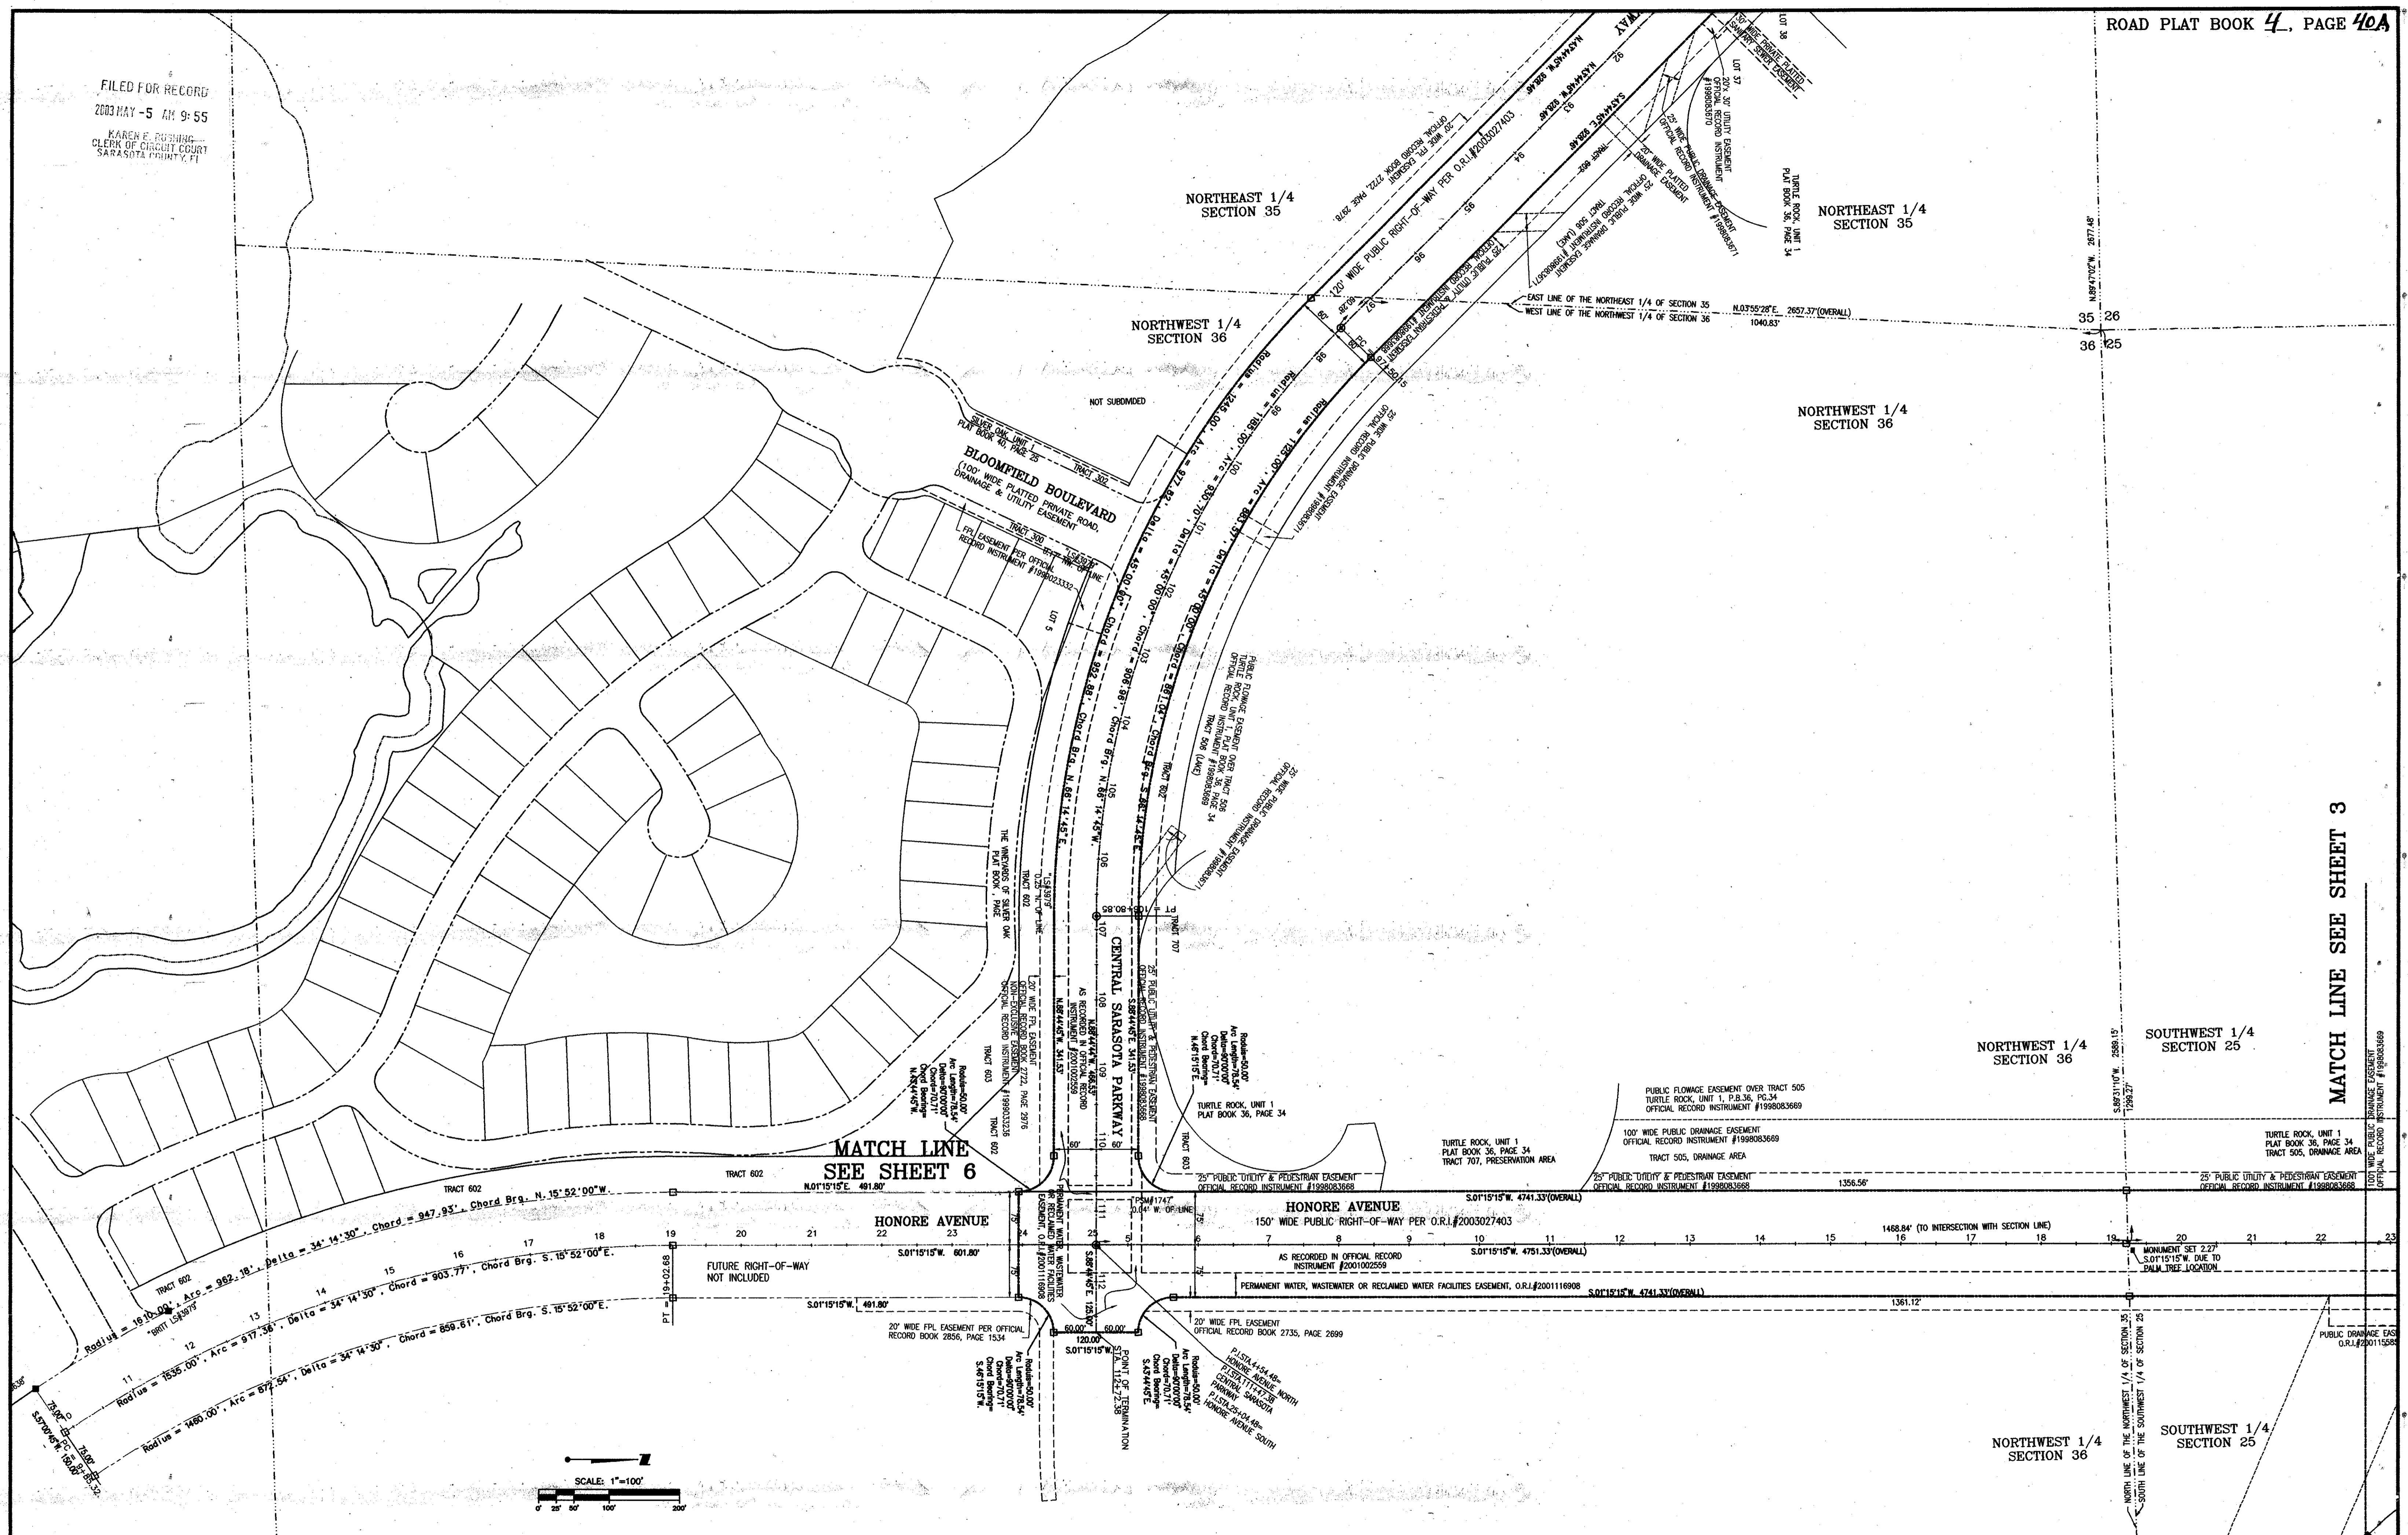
ROAD PLAT BOOK 4, PAGE 40A

FILED FOR RECORD
2003 MAY -5 AM 9:55
KAREN E. RUSHING
CLERK OF CIRCUIT COURT
SARASOTA COUNTY, FL

NORTHEAST 1/4
SECTION 35

NORTHEAST 1/4
SECTION 35

NORTHWEST 1/4
SECTION 36

NORTHWEST 1/4
SECTION 36

NOT SUBDIVIDED

SILVER OAK UNIT 1
PLAT BOOK 40, PAGE 25

TRACT 302

BLOOMFIELD BOULEVARD
(100' WIDE PLATTED PRIVATE ROAD, DRAINAGE & UTILITY EASEMENT)

TRACT 300

FPL EASEMENT PER OFFICIAL RECORD INSTRUMENT #1998023332

LOT 5

120' WIDE PUBLIC RIGHT-OF-WAY PER O.R.I.#2003027403

20' WIDE FPL EASEMENT OFFICIAL RECORD BOOK 2722, PAGE 2976

LOT 36

LOT 37

20' WIDE PRIVATE PLATTED SANITARY SEWER EASEMENT

20'X 30' UTILITY EASEMENT OFFICIAL RECORD INSTRUMENT #1998083670

25' WIDE PUBLIC DRAINAGE EASEMENT OFFICIAL RECORD INSTRUMENT #1998083671

TURTLE ROCK, UNIT 1
PLAT BOOK 36, PAGE 34

EAST LINE OF THE NORTHEAST 1/4 OF SECTION 35
WEST LINE OF THE NORTHWEST 1/4 OF SECTION 36

N.03°55'28"E. 2657.37'(OVERALL)
1040.83'

N.89°47'02"W. 2677.48'

35 26
36 25

Radius = 1245.00', Arc = 977.82', Delta = 45°00'00", Chord = 952.88', Chord Brg. N.66°14'45"E.

Radius = 1185.00', Arc = 930.70', Delta = 45°00'00", Chord = 906.96', Chord Brg. N.66°14'45"E.

Radius = 1125.00', Arc = 883.57', Delta = 45°00'00", Chord = 861.04', Chord Brg. S.66°14'45"W.

N.43°44'45"W. 928.48'
S.43°44'45"E. 928.48'

PUBLIC FLOWAGE EASEMENT OVER TRACT 506
TURTLE ROCK, UNIT 1, PLAT BOOK 36, PAGE 34
OFFICIAL RECORD INSTRUMENT #1998083669
TRACT 506 (LAKE)

25' WIDE PUBLIC DRAINAGE EASEMENT OFFICIAL RECORD INSTRUMENT #1998083671

THE VINEYARDS OF SILVER OAK
PLAT BOOK, PAGE

TRACT 602

TRACT 707

CENTRAL SARASOTA PARKWAY

PT = 108+80.85

25' PUBLIC UTILITY & PEDESTRIAN EASEMENT OFFICIAL RECORD INSTRUMENT #1998083668

AS RECORDED IN OFFICIAL RECORD INSTRUMENT #2001002559

20' WIDE FPL EASEMENT OFFICIAL RECORD BOOK 2722, PAGE 2976
NON-EXCLUSIVE EASEMENT OFFICIAL RECORD INSTRUMENT #1998013236

TRACT 603

Radius=50.00'
Arc Length=78.54'
Delta=90°00'00"
Chord=70.71'
Chord Bearing N.46°15'15"E.

Radius=50.00'
Arc Length=78.54'
Delta=90°00'00"
Chord=70.71'
Chord Bearing N.43°44'45"W.

TURTLE ROCK, UNIT 1
PLAT BOOK 36, PAGE 34

MATCH LINE
SEE SHEET 6

TRACT 602

N.01°15'15"E. 491.80'

HONORE AVENUE

HONORE AVENUE
150' WIDE PUBLIC RIGHT-OF-WAY PER O.R.I.#2003027403

PSM #1747
0.04' W. OF LINE

S.01°15'15"W. 4741.33'(OVERALL)
S.01°15'15"W. 4751.33'(OVERALL)
S.01°15'15"W. 4741.33'(OVERALL)

AS RECORDED IN OFFICIAL RECORD INSTRUMENT #2001002559

PERMANENT WATER, WASTEWATER OR RECLAIMED WATER FACILITIES EASEMENT, O.R.I.#2001116908

PUBLIC FLOWAGE EASEMENT OVER TRACT 505
TURTLE ROCK, UNIT 1, P.B.36, PG.34
OFFICIAL RECORD INSTRUMENT #1998083669

100' WIDE PUBLIC DRAINAGE EASEMENT OFFICIAL RECORD INSTRUMENT #1998083669

TRACT 505, DRAINAGE AREA

TURTLE ROCK, UNIT 1
PLAT BOOK 36, PAGE 34
TRACT 707, PRESERVATION AREA

25' PUBLIC UTILITY & PEDESTRIAN EASEMENT OFFICIAL RECORD INSTRUMENT #1998083668

1356.56'

1468.84' (TO INTERSECTION WITH SECTION LINE)

1361.12'

MONUMENT SET 2.27'
S.01°15'15"W. DUE TO PALM TREE LOCATION

NORTHWEST 1/4
SECTION 36

SOUTHWEST 1/4
SECTION 25

NORTHWEST 1/4
SECTION 36

SOUTHWEST 1/4
SECTION 25

MATCH LINE SEE SHEET 3

S.89°31'10"W. 2589.15'
1299.27'

100' WIDE PUBLIC DRAINAGE EASEMENT OFFICIAL RECORD INSTRUMENT #1998083669

TURTLE ROCK, UNIT 1
PLAT BOOK 36, PAGE 34
TRACT 505, DRAINAGE AREA

PUBLIC DRAINAGE EAS O.R.I.#200115585

NORTH LINE OF THE NORTHWEST 1/4 OF SECTION 35
SOUTH LINE OF THE SOUTHWEST 1/4 OF SECTION 25

Radius = 1610.00', Arc = 962.18', Delta = 34°14'30", Chord = 947.93', Chord Brg. N.15°52'00"W.

Radius = 1535.00', Arc = 917.36', Delta = 34°14'30", Chord = 903.77', Chord Brg. S.15°52'00"E.

Radius = 1460.00', Arc = 872.54', Delta = 34°14'30", Chord = 859.61', Chord Brg. S.15°52'00"E.

"BRITT LS#3979"

TRACT 602

FUTURE RIGHT-OF-WAY NOT INCLUDED

PT = 19+02.68

S.01°15'15"W. 601.80'
S.01°15'15"W. 491.80'

20' WIDE FPL EASEMENT PER OFFICIAL RECORD BOOK 2856, PAGE 1534

PERMANENT WATER, WASTEWATER OR RECLAIMED WATER FACILITIES EASEMENT, O.R.I.#2001116908

Radius=50.00'
Arc Length=78.54'
Delta=90°00'00"
Chord=70.71'
Chord Bearing S.46°15'15"W.

60.00' 60.00'
120.00'
S.01°15'15"W.

POINT OF TERMINATION
STA. 112+72.38

S.88°44'45"E. 125.00'

Radius=50.00'
Arc Length=78.54'
Delta=90°00'00"
Chord=70.71'
Chord Bearing S.43°44'45"E.

20' WIDE FPL EASEMENT OFFICIAL RECORD BOOK 2735, PAGE 2699

P.I.STA.4+54.48= HONORE AVENUE NORTH
P.I.STA.111+47.38= CENTRAL SARASOTA PARKWAY
P.I.STA.25+54.48= HONORE AVENUE SOUTH

S.57°00'45"W. 150.00'
73.00'
75.00'

SCALE: 1"=100'
0' 25' 50' 100' 200'